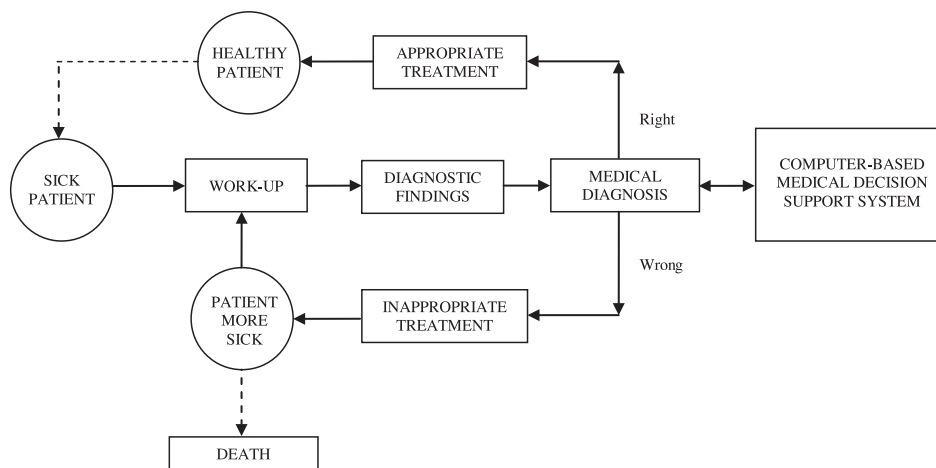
HEALTHY PATIENT

APPROPRIATE TREATMENT

Right

SICK PATIENT

WORK-UP

DIAGNOSTIC FINDINGS

MEDICAL DIAGNOSIS

COMPUTER-BASED MEDICAL DECISION SUPPORT SYSTEM

Wrong

PATIENT MORE SICK

INAPPROPRIATE TREATMENT

DEATH